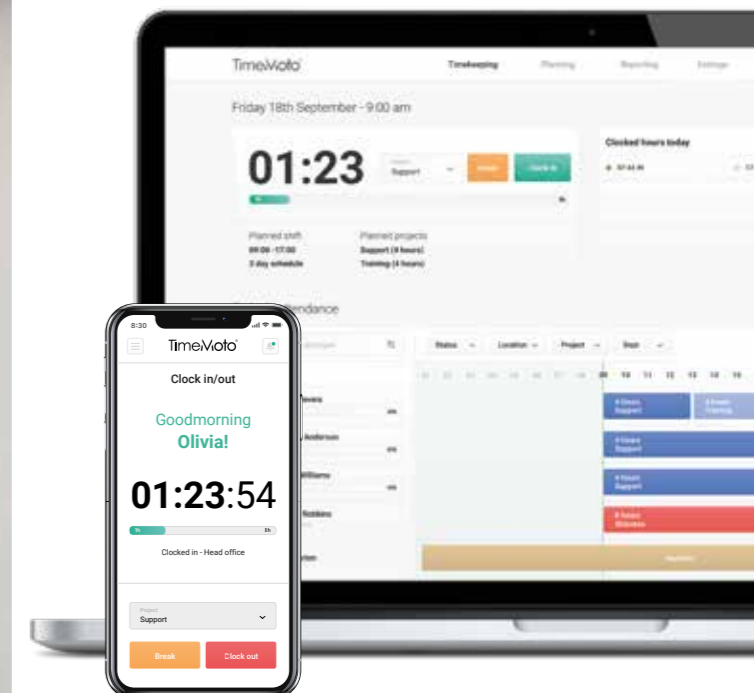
TimeMoto

Timekeeping Planning Reporting Settings

Friday 18th September - 9:00 am

01:23

Support

Break

Clock in

Clocked hours today

Planned shift
09:00 - 17:00
3 day schedule

Planned projects
Support (4 hours)
Training (4 hours)

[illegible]endance

Status Location Project Days

8:30

TimeMoto

Clock in/out

Goodmorning
Olivia!

01:23:54

Clocked in - Head office

Project
Support

Break

Clock out